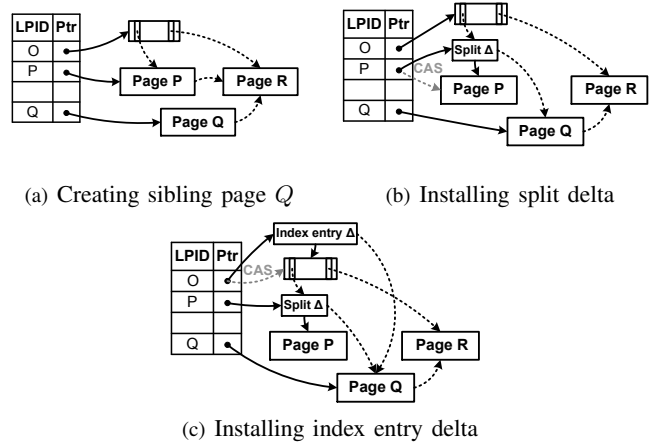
| LPID | Ptr |
|---|---|
| O | |
| P | |
| | |
| Q | |

Page P
Page R
Page Q

| LPID | Ptr |
|---|---|
| O | |
| P | |
| | |
| Q | |

Split Δ
CAS
Page P
Page R
Page Q

(a) Creating sibling page $Q$

(b) Installing split delta

| LPID | Ptr |
|---|---|
| O | |
| P | |
| | |
| Q | |

Index entry Δ
CAS
Split Δ
Page P
Page R
Page Q

(c) Installing index entry delta